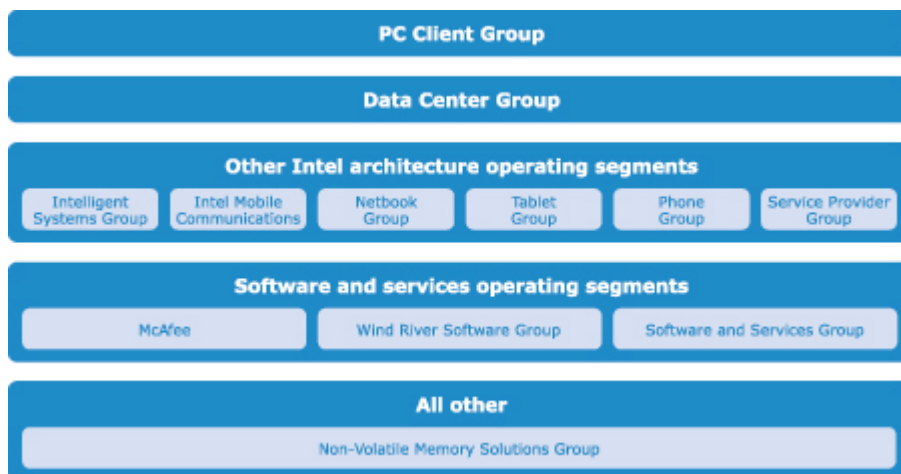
PC Client Group

Data Center Group

Other Intel architecture operating segments

Intelligent Systems Group

Intel Mobile Communications

Netbook Group

Tablet Group

Phone Group

Service Provider Group

Software and services operating segments

McAfee

Wind River Software Group

Software and Services Group

All other

Non-Volatile Memory Solutions Group